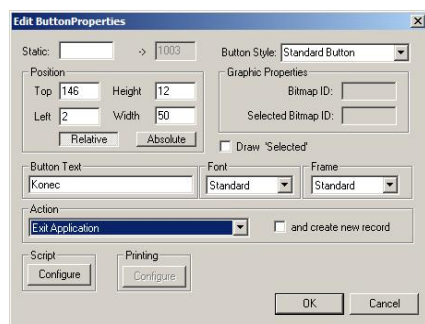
Edit ButtonProperties

Static: -> 1003

Button Style: Standard Button

Position
Top 146 Height 12
Left 2 Width 50
Relative Absolute

Graphic Properties
Bitmap ID:
Selected Bitmap ID:

Draw 'Selected'

Button Text
Konec

Font
Standard

Frame
Standard

Action
Exit Application

and create new record

Script
Configure

Printing
Configure

OK Cancel